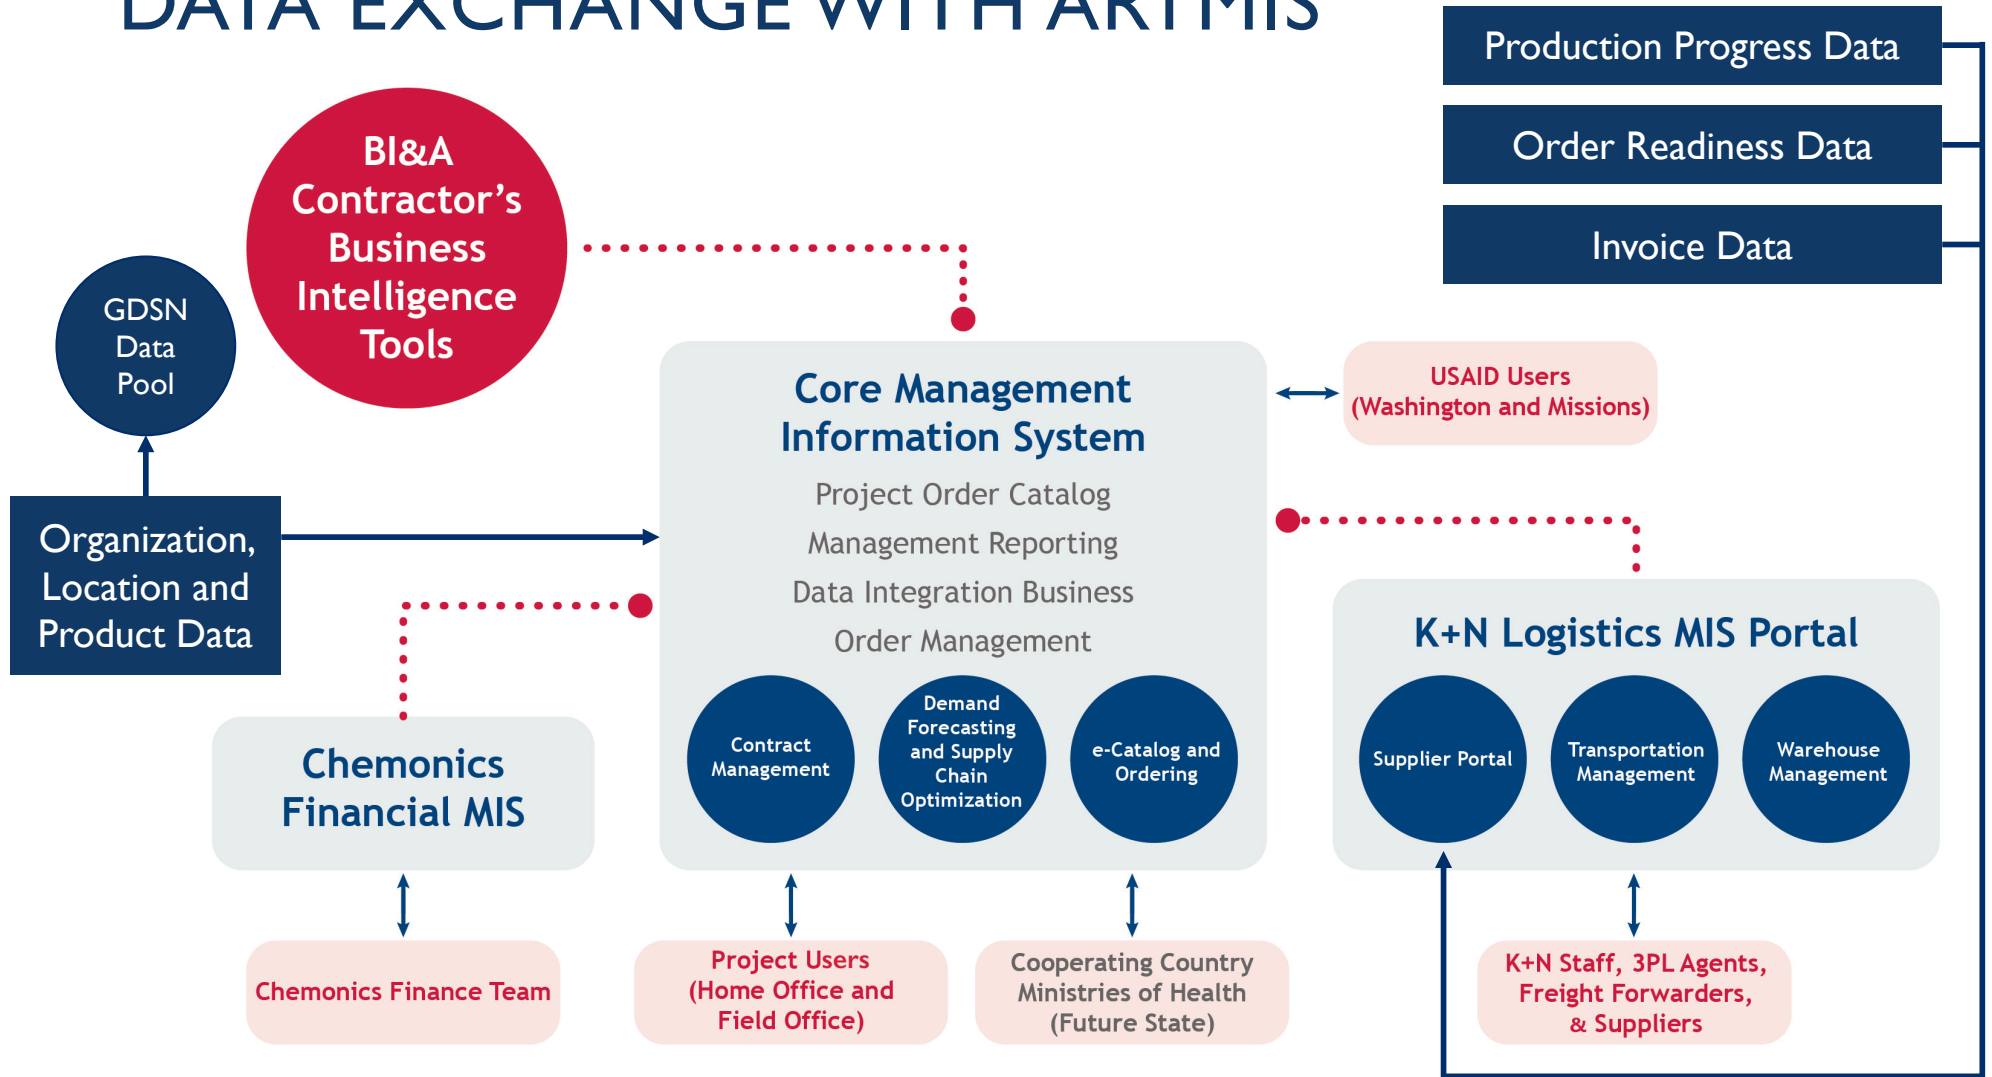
DATA EXCHANGE WITH ARTMIS

Production Progress Data

Order Readiness Data

Invoice Data

BI&A Contractor's Business Intelligence Tools

GDSN Data Pool

Organization, Location and Product Data

Core Management Information System

Project Order Catalog

Management Reporting

Data Integration Business

Order Management

Contract Management

Demand Forecasting and Supply Chain Optimization

e-Catalog and Ordering

USAID Users (Washington and Missions)

K+N Logistics MIS Portal

Supplier Portal

Transportation Management

Warehouse Management

Chemonics Financial MIS

Chemonics Finance Team

Project Users (Home Office and Field Office)

Cooperating Country Ministries of Health (Future State)

K+N Staff, 3PL Agents, Freight Forwarders, & Suppliers